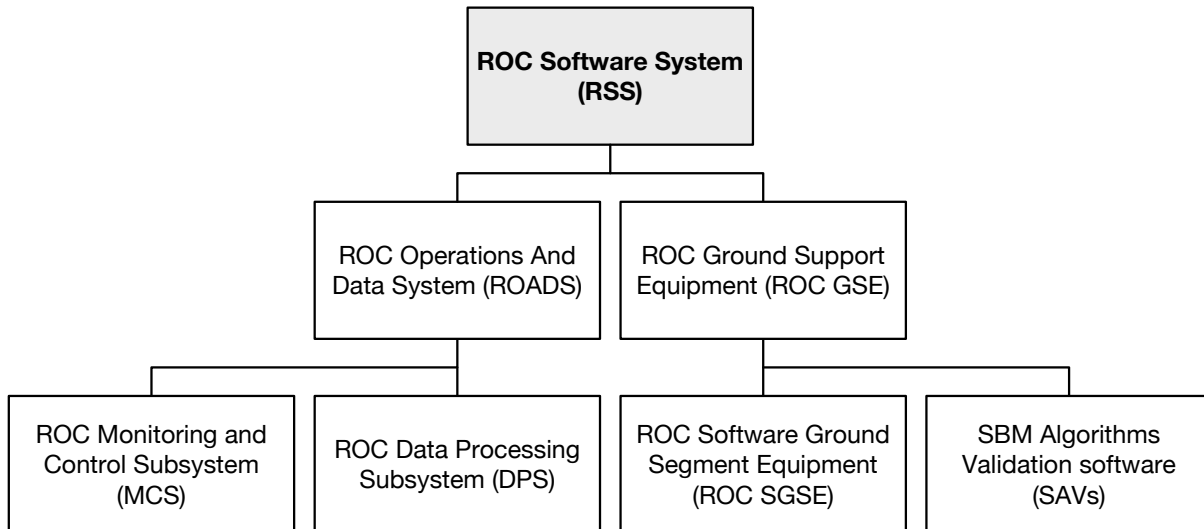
ROC Software System (RSS)

ROC Operations And Data System (ROADS)

ROC Ground Support Equipment (ROC GSE)

ROC Monitoring and Control Subsystem (MCS)

ROC Data Processing Subsystem (DPS)

ROC Software Ground Segment Equipment (ROC SGSE)

SBM Algorithms Validation software (SAVs)